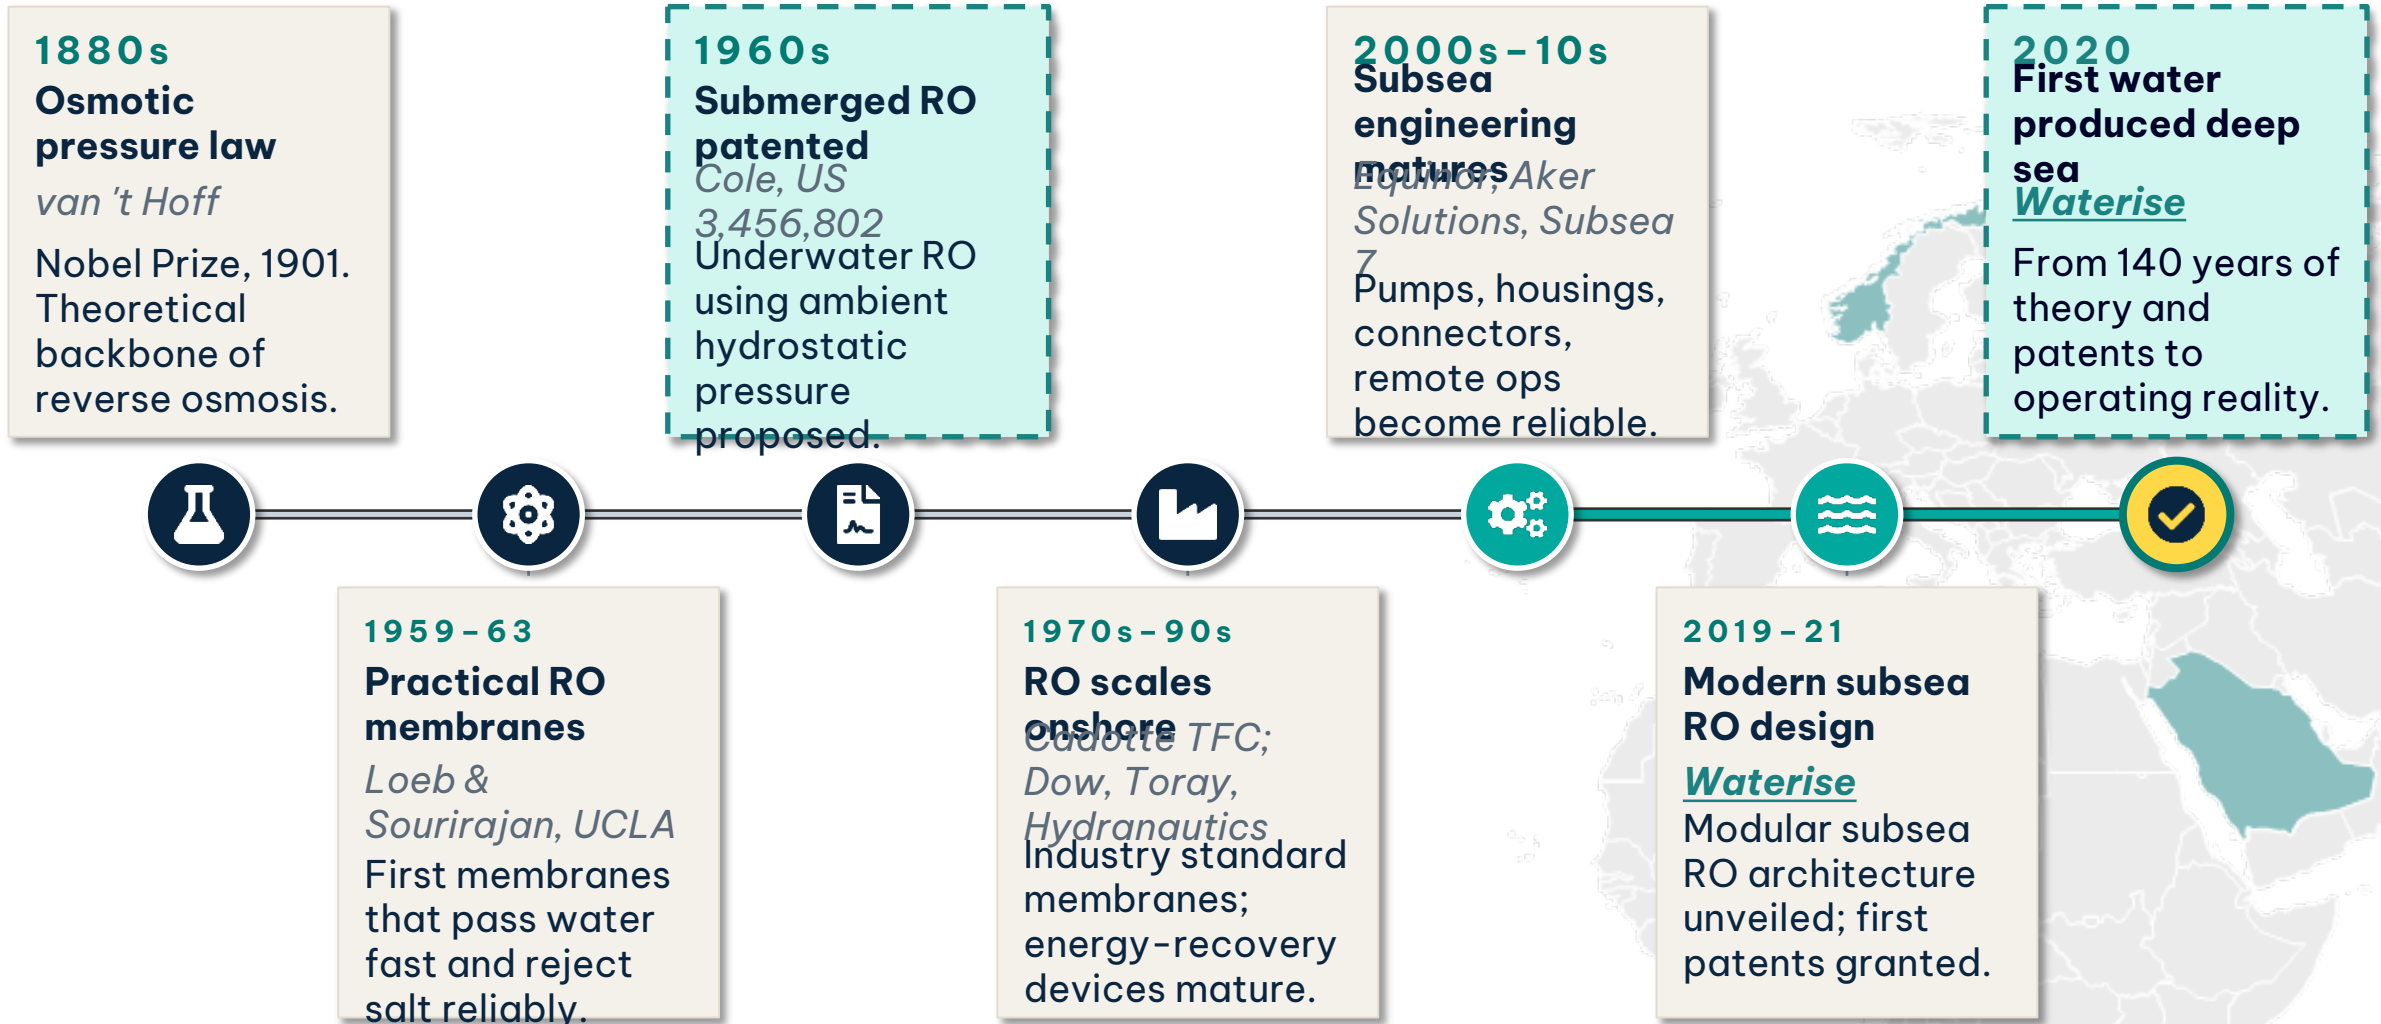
1880s
Osmotic pressure law
van 't Hoff
Nobel Prize, 1901. Theoretical backbone of reverse osmosis.

1960s
Submerged RO patented
Cole, US 3,456,802
Underwater RO using ambient hydrostatic pressure proposed.

2000s–10s
Subsea engineering matures
Equinor, Aker Solutions, Subsea 7
Pumps, housings, connectors, remote ops become reliable.

2020
First water produced deep sea
Waterise
From 140 years of theory and patents to operating reality.

1959–63
Practical RO membranes
Loeb & Sourirajan, UCLA
First membranes that pass water fast and reject salt reliably.

1970s–90s
RO scales onshore
Cadotte TFC; Dow, Toray, Hydranautics
Industry standard membranes; energy-recovery devices mature.

2019–21
Modern subsea RO design
Waterise
Modular subsea RO architecture unveiled; first patents granted.